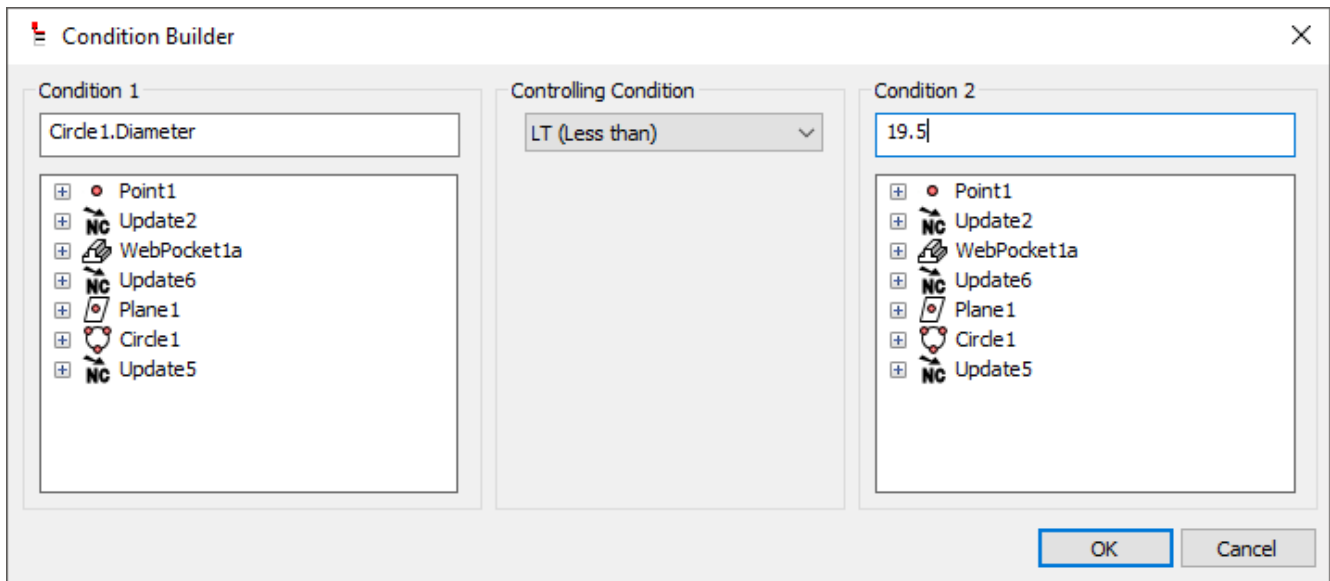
Condition Builder

Condition 1

Circle1.Diameter

NC

Point1
Update2
WebPocket1a
Update6
Plane1
Circle1
Update5

Controlling Condition

LT (Less than)

Condition 2

19.5

Point1
Update2
WebPocket1a
Update6
Plane1
Circle1
Update5

OK
Cancel